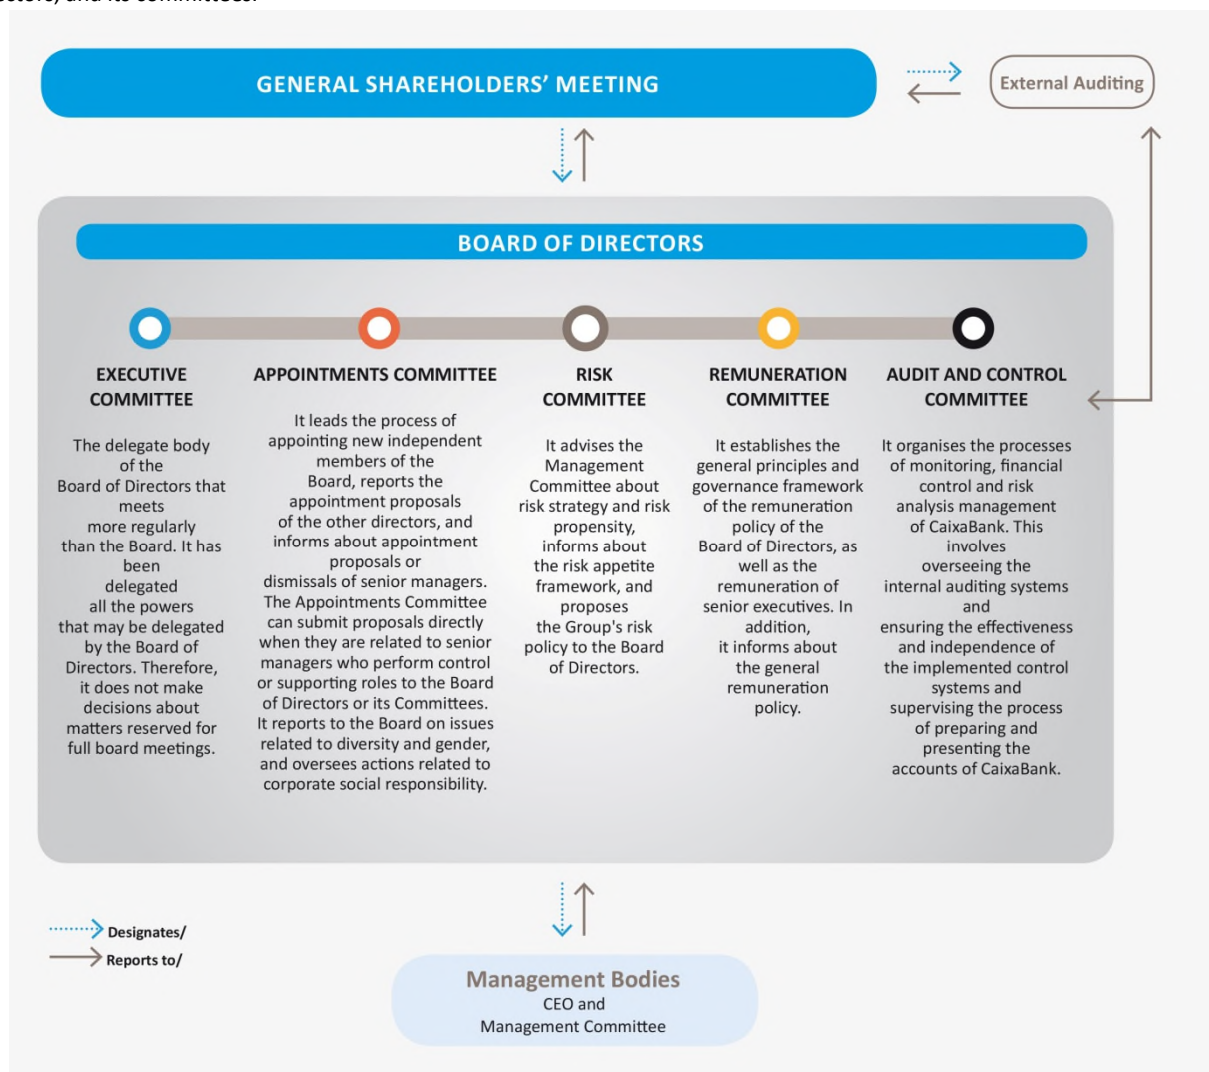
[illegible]ectors, and its committees.

GENERAL SHAREHOLDERS' MEETING

External Auditing

BOARD OF DIRECTORS

EXECUTIVE COMMITTEE

The delegate body of the Board of Directors that meets more regularly than the Board. It has been delegated all the powers that may be delegated by the Board of Directors. Therefore, it does not make decisions about matters reserved for full board meetings.

APPOINTMENTS COMMITTEE

It leads the process of appointing new independent members of the Board, reports the appointment proposals of the other directors, and informs about appointment proposals or dismissals of senior managers. The Appointments Committee can submit proposals directly when they are related to senior managers who perform control or supporting roles to the Board of Directors or its Committees. It reports to the Board on issues related to diversity and gender, and oversees actions related to corporate social responsibility.

RISK COMMITTEE

It advises the Management Committee about risk strategy and risk propensity, informs about the risk appetite framework, and proposes the Group's risk policy to the Board of Directors.

REMUNERATION COMMITTEE

It establishes the general principles and governance framework of the remuneration policy of the Board of Directors, as well as the remuneration of senior executives. In addition, it informs about the general remuneration policy.

AUDIT AND CONTROL COMMITTEE

It organises the processes of monitoring, financial control and risk analysis management of CaixaBank. This involves overseeing the internal auditing systems and ensuring the effectiveness and independence of the implemented control systems and supervising the process of preparing and presenting the accounts of CaixaBank.

Designates/
Reports to/

Management Bodies
CEO and
Management Committee